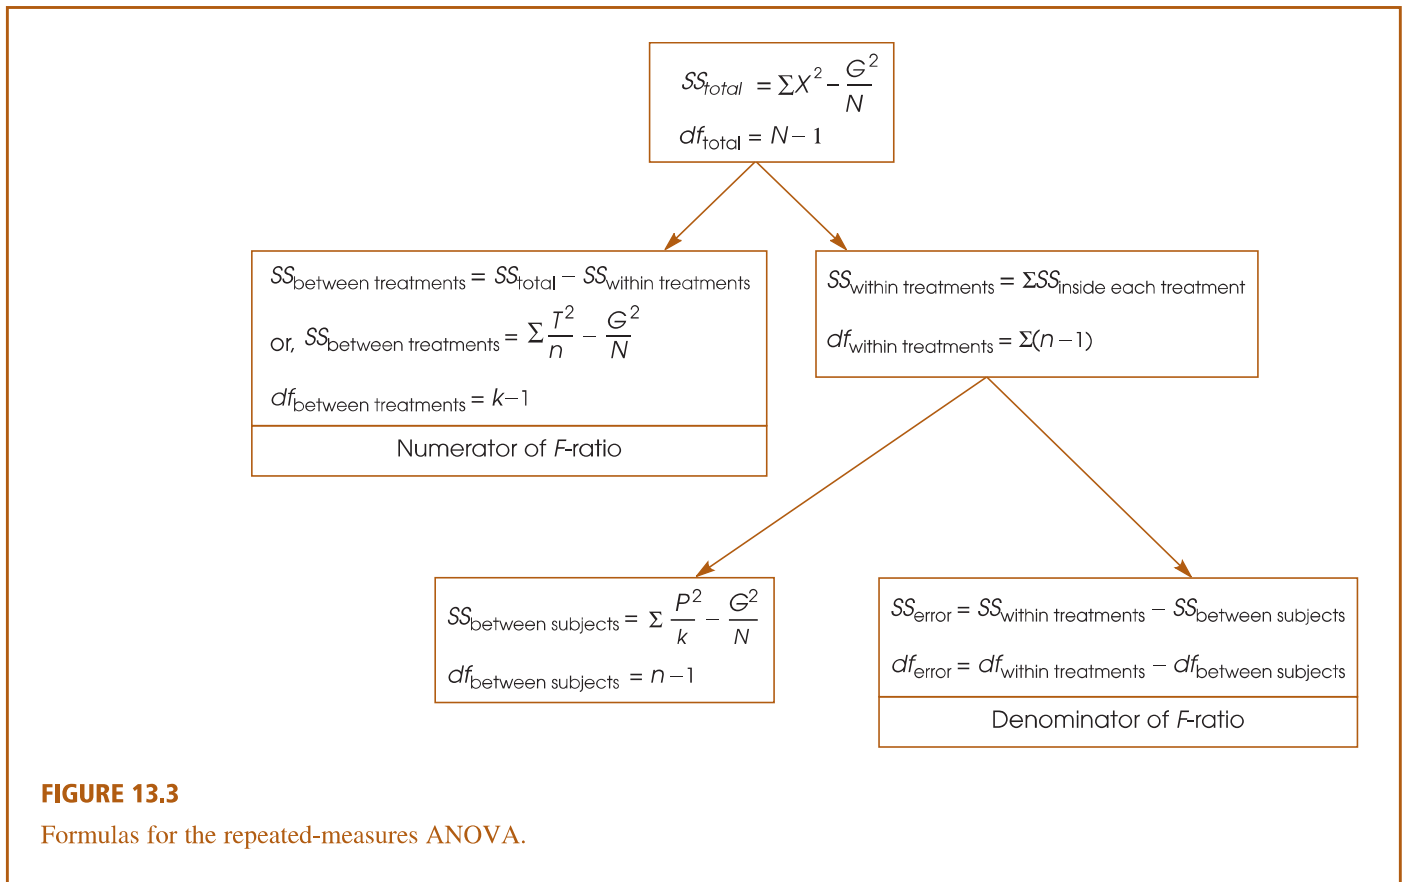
$SS_{total} = \Sigma X^2 - \frac{G^2}{N}$

$df_{total} = N - 1$

$SS_{between\ treatments} = SS_{total} - SS_{within\ treatments}$

or, $SS_{between\ treatments} = \Sigma \frac{T^2}{n} - \frac{G^2}{N}$

$df_{between\ treatments} = k - 1$

Numerator of F-ratio

$SS_{within\ treatments} = \Sigma SS_{inside\ each\ treatment}$

$df_{within\ treatments} = \Sigma(n - 1)$

$SS_{between\ subjects} = \Sigma \frac{P^2}{k} - \frac{G^2}{N}$

$df_{between\ subjects} = n - 1$

$SS_{error} = SS_{within\ treatments} - SS_{between\ subjects}$

$df_{error} = df_{within\ treatments} - df_{between\ subjects}$

Denominator of F-ratio

FIGURE 13.3

Formulas for the repeated-measures ANOVA.